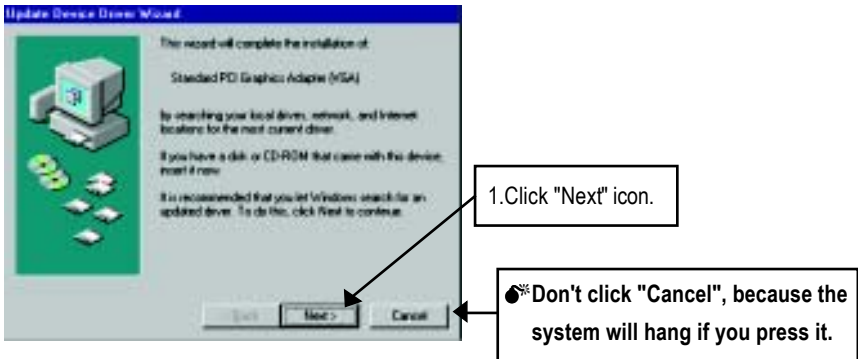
Update Device Driver Wizard

This wizard will complete the installation of:

Standard PCI Graphics Adapter (VGA)

by searching your local drives, network, and Internet locations for the most current driver.

If you have a disk or CD-ROM that came with this device, insert it now.

It is recommended that you let Windows search for an updated driver. To do this, click Next to continue.

< Back

Next >

Cancel

1.Click "Next" icon.

Don't click "Cancel", because the system will hang if you press it.